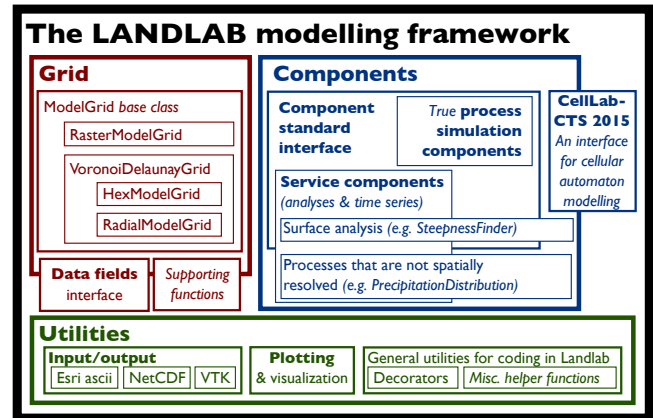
The LANDLAB modelling framework

Grid

ModelGrid base class

RasterModelGrid

VoronoiDelaunayGrid

HexModelGrid

RadialModelGrid

Data fields interface

Supporting functions

Components

Component standard interface

True process simulation components

CellLab-CTS 2015
An interface for cellular automaton modelling

Service components
(analyses & time series)

Surface analysis (e.g. SteepnessFinder)

Processes that are not spatially resolved (e.g. PrecipitationDistribution)

Utilities

Input/output

Esri ascii

NetCDF

VTK

Plotting
& visualization

General utilities for coding in Landlab

Decorators

Misc. helper functions